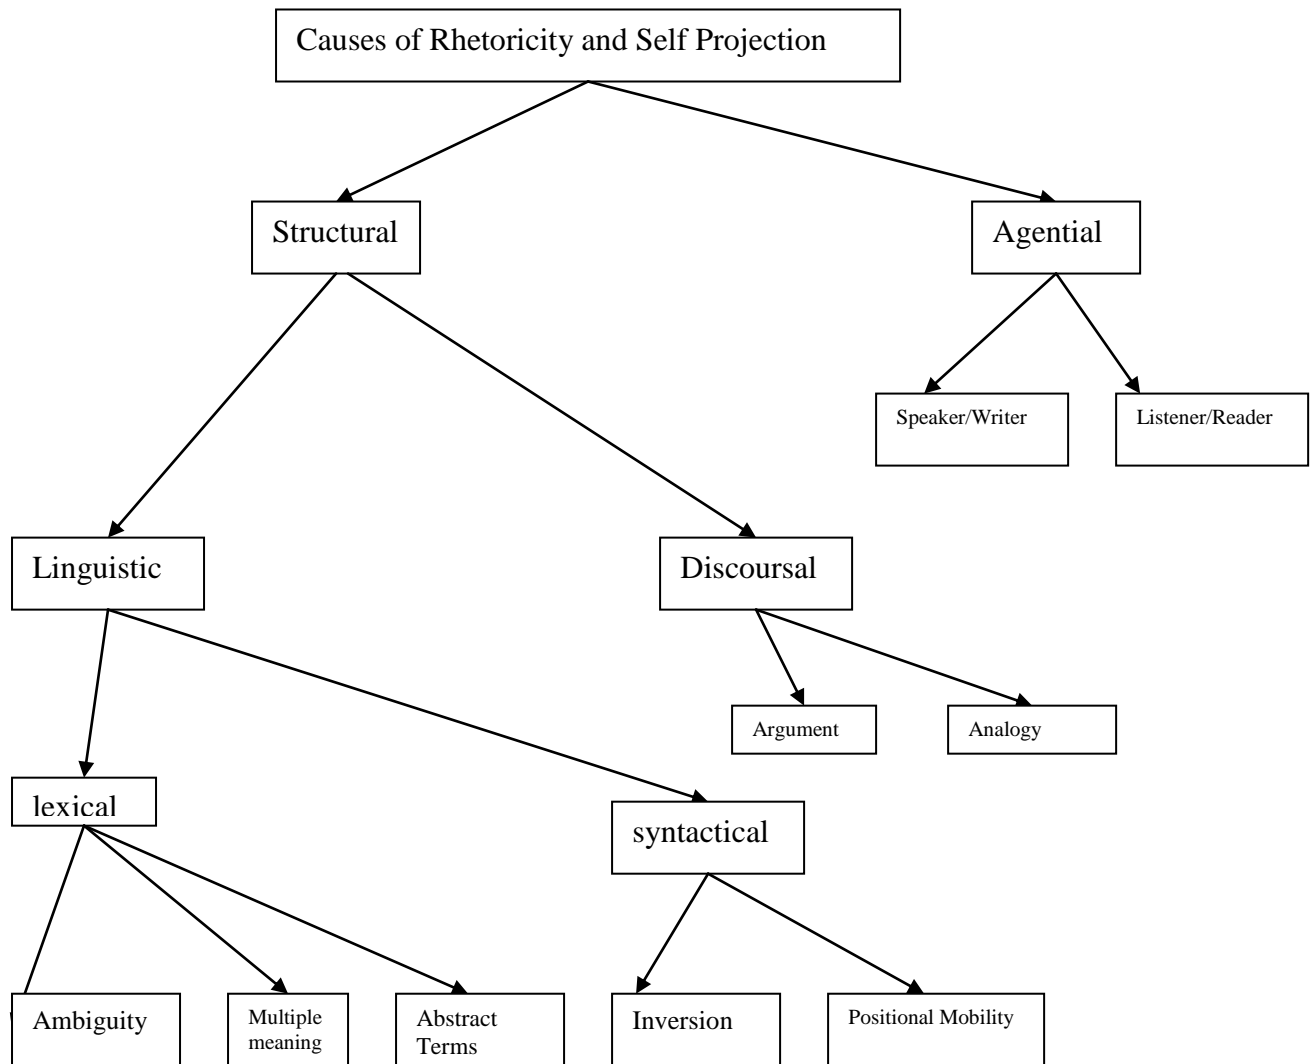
Causes of Rhetoricity and Self Projection

Structural

Agential

Speaker/Writer

Listener/Reader

Linguistic

Discoursal

Argument

Analogy

lexical

syntactical

Ambiguity

Multiple meaning

Abstract Terms

Inversion

Positional Mobility